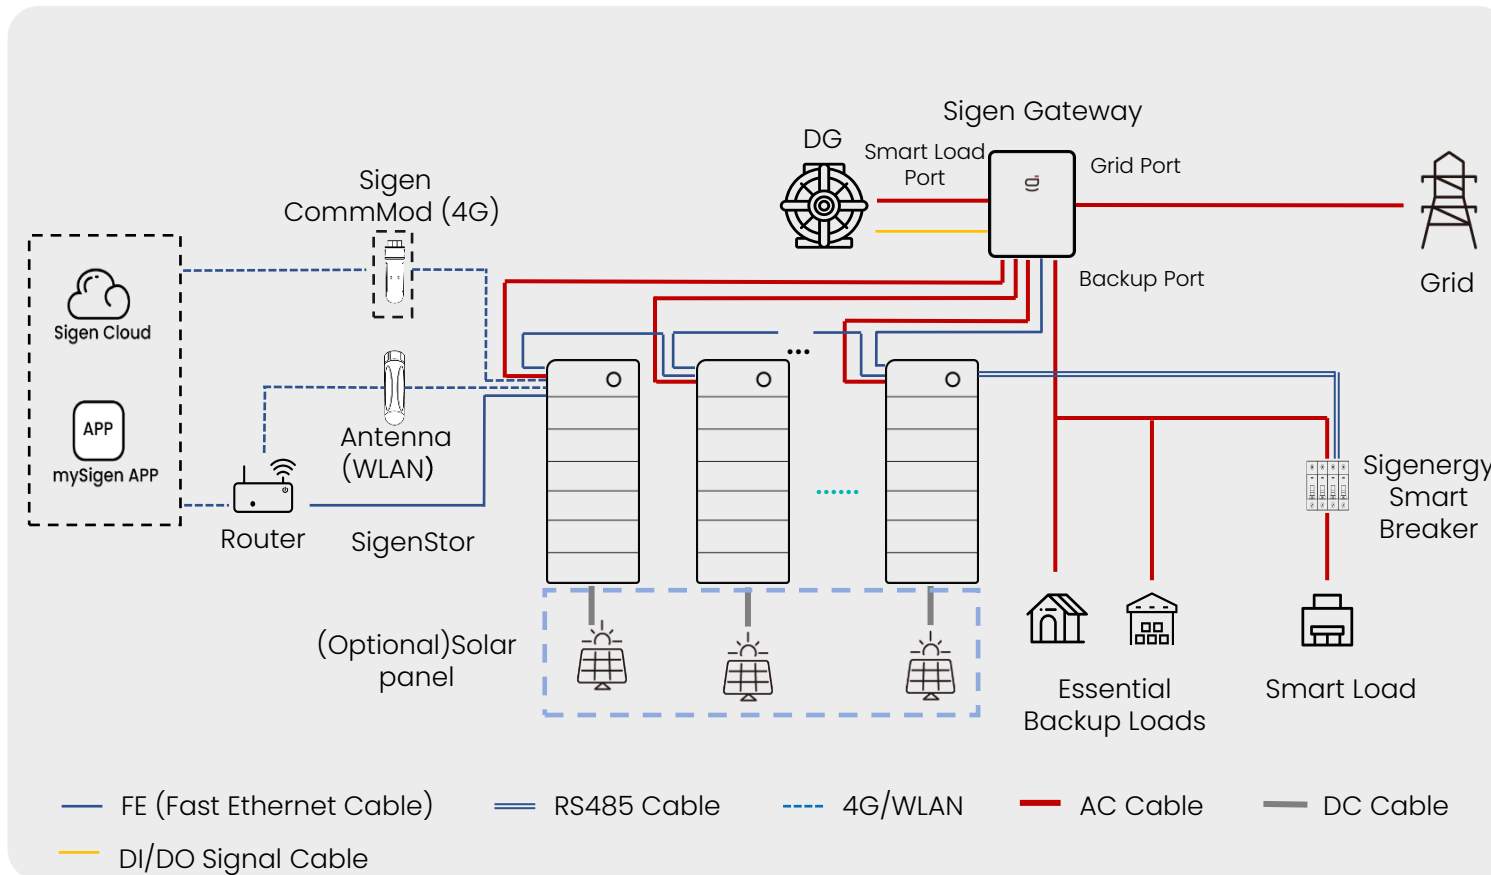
Sigen Gateway

DG

Smart Load Port

Grid Port

Sigen CommMod (4G)

Backup Port

Grid

Sigen Cloud

APP

mySigen APP

Antenna (WLAN)

Router

SigenStor

Sigenergy Smart Breaker

(Optional)Solar panel

Essential Backup Loads

Smart Load

FE (Fast Ethernet Cable)

RS485 Cable

4G/WLAN

AC Cable

DC Cable

DI/DO Signal Cable